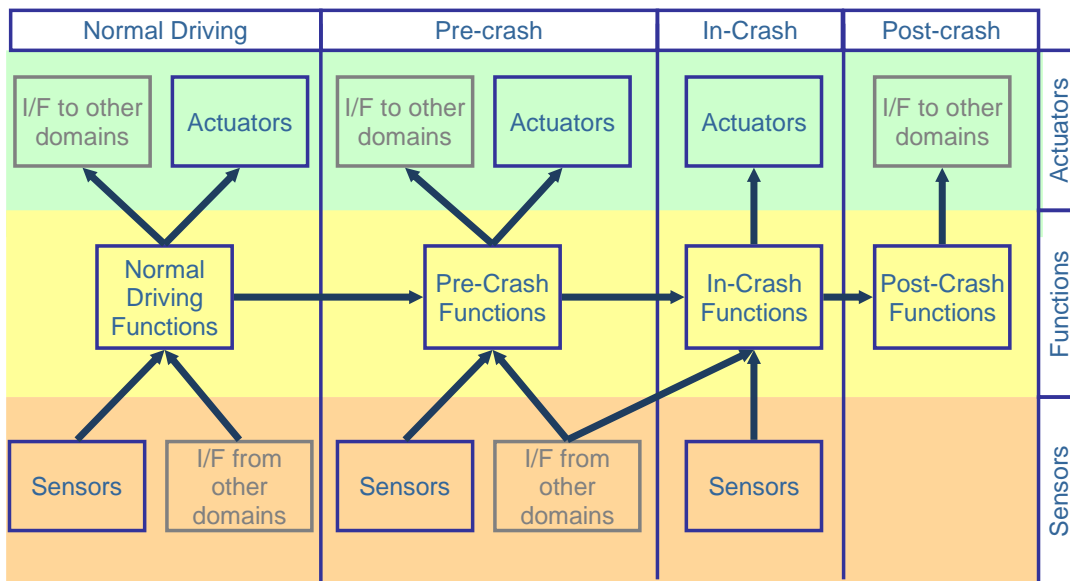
| Normal Driving | Pre-crash | In-Crash | Post-crash |
|---|---|---|---|

I/F to other domains

Actuators

Normal Driving Functions

Sensors

I/F from other domains

I/F to other domains

Actuators

Pre-Crash Functions

Sensors

I/F from other domains

Actuators

In-Crash Functions

Sensors

I/F to other domains

Post-Crash Functions

Actuators

Functions

Sensors